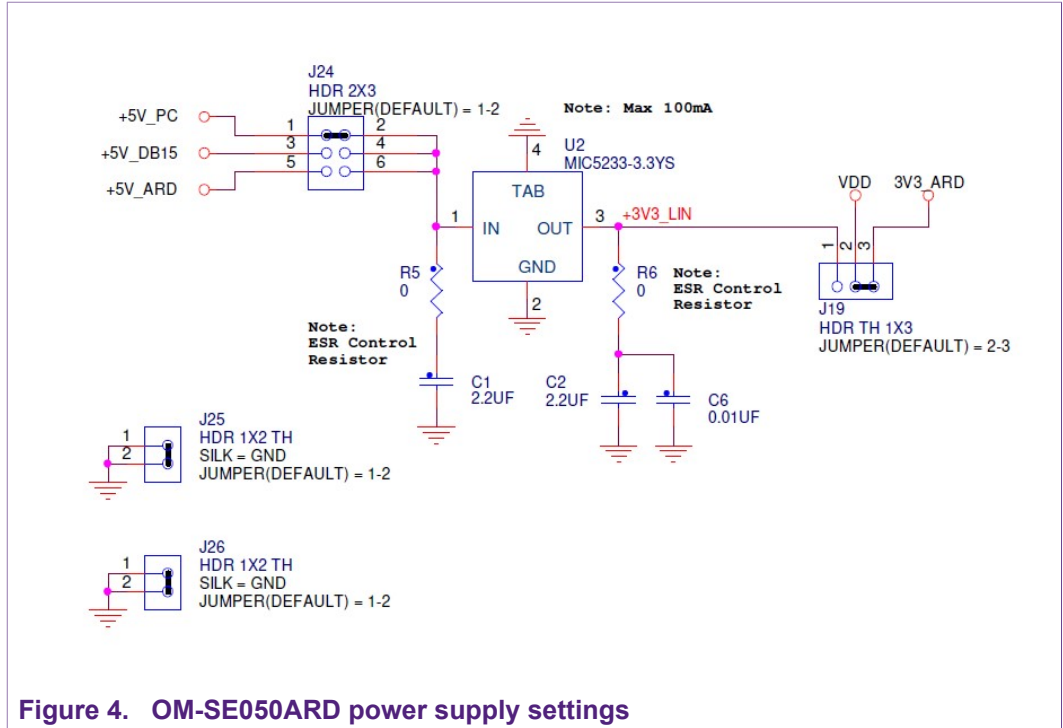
J24
HDR 2X3
JUMPER(DEFAULT) = 1-2

+5V_PC
+5V_DB15
+5V_ARD

1 2
3 4
5 6

Note: Max 100mA

4
U2
MIC5233-3.3YS

TAB
1 IN OUT 3 +3V3_LIN
GND
2

R5
0

Note:
ESR Control
Resistor

C1
2.2UF

R6
0

Note:
ESR Control
Resistor

C2
2.2UF

C6
0.01UF

VDD 3V3_ARD
1 2 3
J19
HDR TH 1X3
JUMPER(DEFAULT) = 2-3

J25
1
2
HDR 1X2 TH
SILK = GND
JUMPER(DEFAULT) = 1-2

J26
1
2
HDR 1X2 TH
SILK = GND
JUMPER(DEFAULT) = 1-2

Figure 4. OM-SE050ARD power supply settings